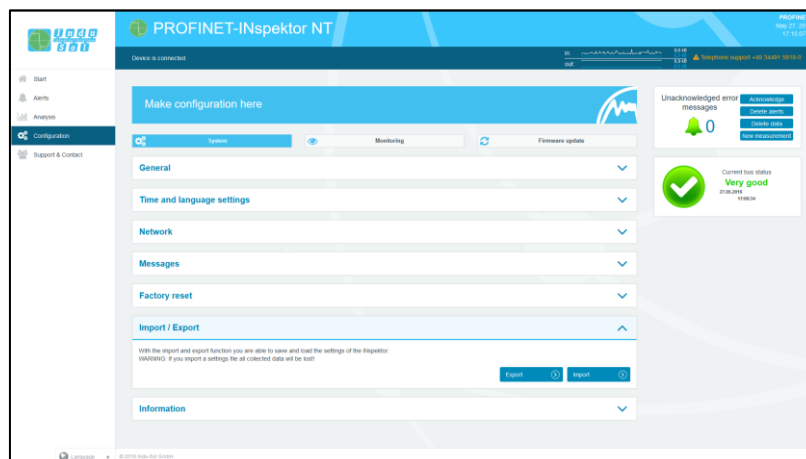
Indu Sol

PROFINET-INspektor NT

PROFINE
May 27, 20
17:10:07

Device is connected

in
out
0.0 kB
0.0 kB

Telephone support +49 34491 5818-0

Start
Alerts
Analysis
Configuration
Support & Contact

Make configuration here

System
Monitoring
Firmware update

General

Time and language settings

Network

Messages

Factory reset

Import / Export

With the import and export function you are able to save and load the settings of the INspektor
WARNING: If you import a settings file all collected data will be lost!

Export
Import

Information

Unacknowledged error messages
0

Acknowledge
Delete alerts
Delete data
New measurement

Current bus status
Very good
27.05.2016
17:08:34

Language
© 2016 Indu-Sol GmbH